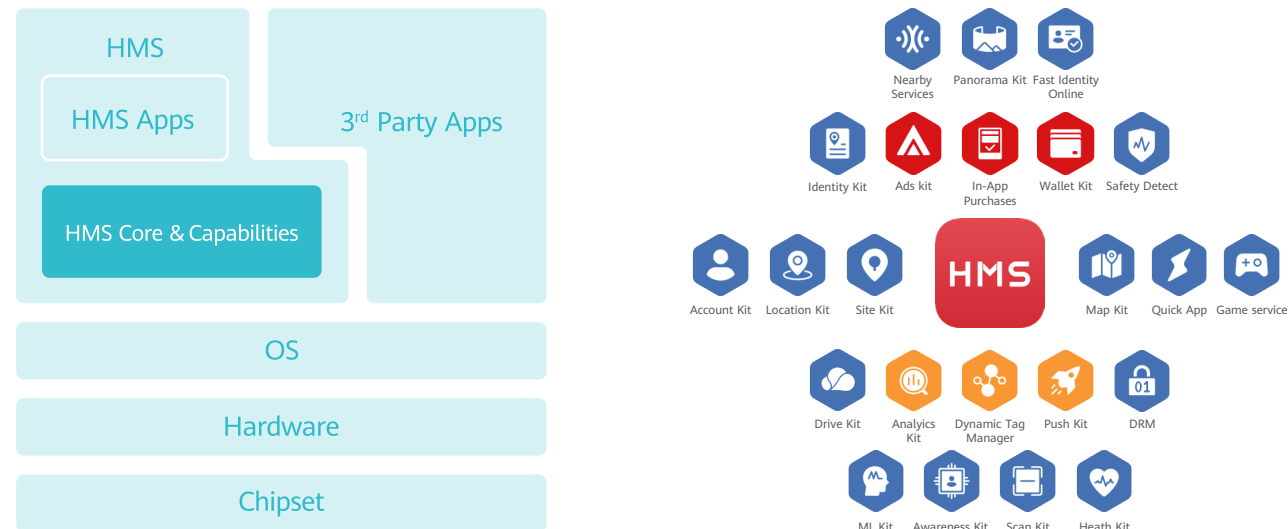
HMS

HMS Apps

$3^{rd}$ Party Apps

HMS Core & Capabilities

OS

Hardware

Chipset

Nearby Services

Panorama Kit

Fast Identity Online

Identity Kit

Ads kit

In-App Purchases

Wallet Kit

Safety Detect

Account Kit

Location Kit

Site Kit

HMS

Map Kit

Quick App

Game service

Drive Kit

Analytics Kit

Dynamic Tag Manager

Push Kit

01

DRM

ML Kit

Awareness Kit

Scan Kit

Heath Kit